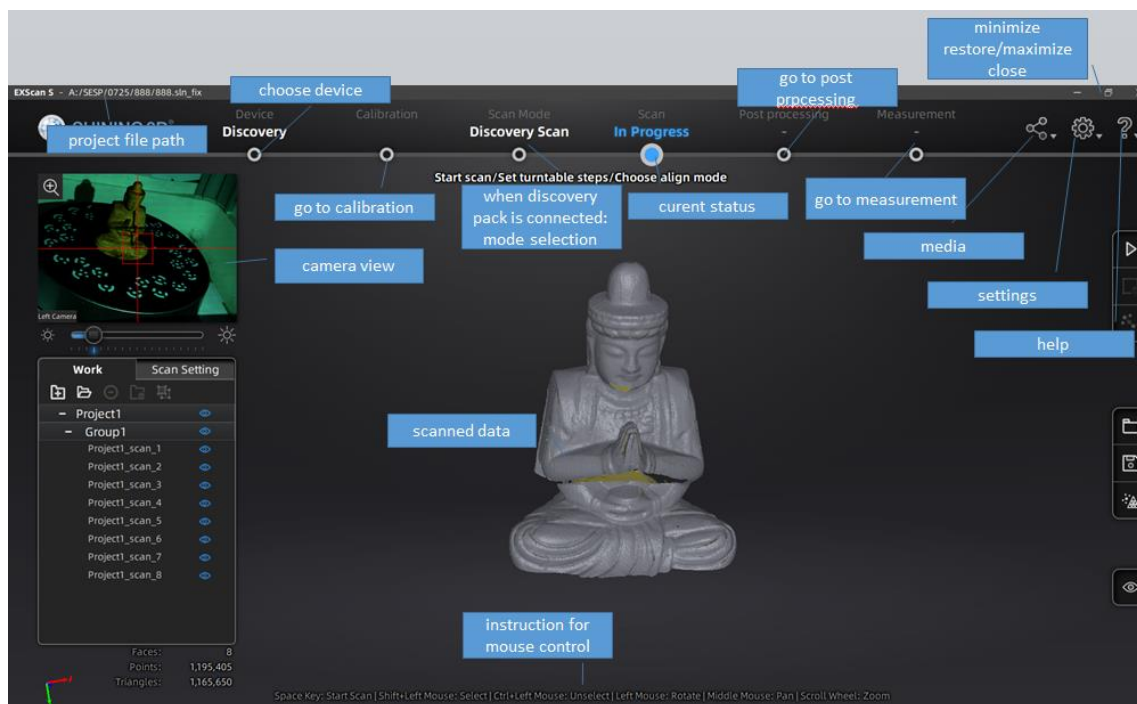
minimize
restore/maximize
close

EXScan S - A:/SESP/0725/888/888.sln_fix

choose device

go to post prpcessing

project file path

Device
Discovery

Calibration

Scan Mode
Discovery Scan

Scan
In Progress

Post processing
-

Measurement
-

Start scan/Set turntable steps/Choose align mode

go to calibration

when discovery pack is connected: mode selection

curent status

go to measurement

media

camera view

settings

help

Left Camera

Work

Scan Setting

- Project1
- Group1
Project1_scan_1
Project1_scan_2
Project1_scan_3
Project1_scan_4
Project1_scan_5
Project1_scan_6
Project1_scan_7
Project1_scan_8

scanned data

Faces: 8
Points: 1,195,405
Triangles: 1,165,650

instruction for mouse control

Space Key: Start Scan | Shift+Left Mouse: Select | Ctrl+Left Mouse: Unselect | Left Mouse: Rotate | Middle Mouse: Pan | Scroll Wheel: Zoom